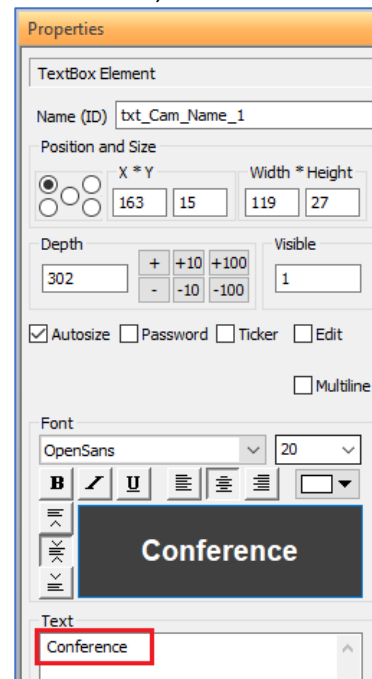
Properties

TextBox Element

Name (ID) txt_Cam_Name_1

Position and Size

X * Y
163 15

Width * Height
119 27

Depth
302

+ +10 +100
- -10 -100

Visible
1

Autosize Password Ticker Edit

Multiline

Font
OpenSans
20

B I U

Conference

Text
Conference